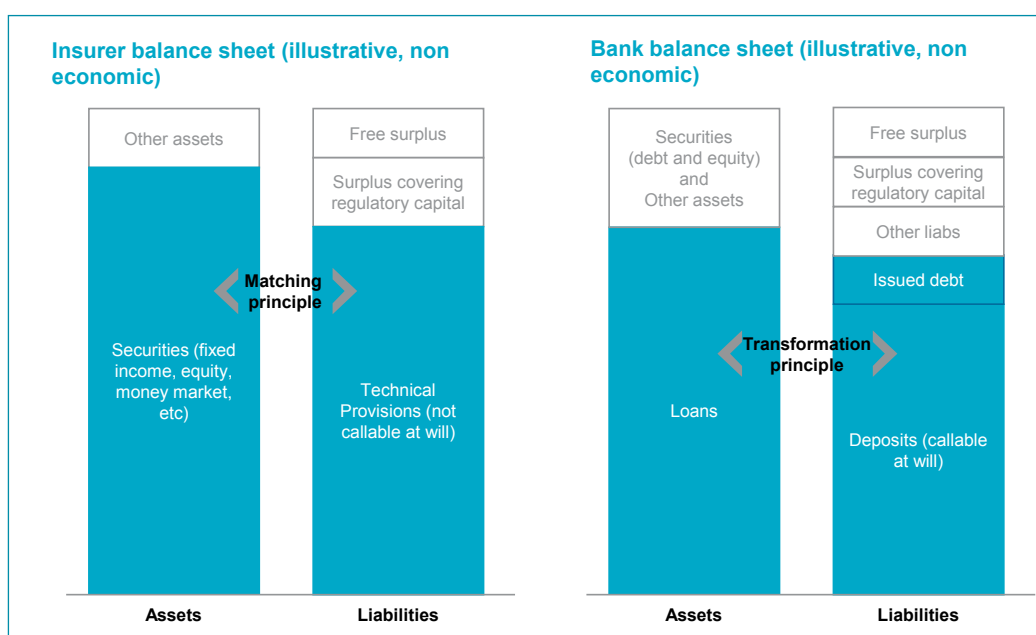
Insurer balance sheet (illustrative, non economic)

Other assets

Securities (fixed income, equity, money market, etc)

Free surplus

Surplus covering regulatory capital

Technical Provisions (not callable at will)

Matching principle

Assets

Liabilities

Bank balance sheet (illustrative, non economic)

Securities (debt and equity) and Other assets

Loans

Free surplus

Surplus covering regulatory capital

Other liabs

Issued debt

Deposits (callable at will)

Transformation principle

Assets

Liabilities